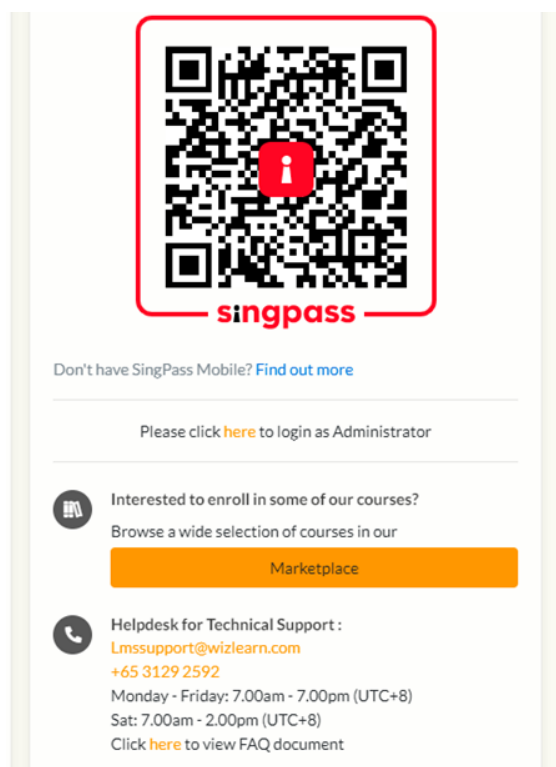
singpass

Don't have SingPass Mobile? Find out more

Please click here to login as Administrator

Interested to enroll in some of our courses?

Browse a wide selection of courses in our

Marketplace

Helpdesk for Technical Support :
Lmssupport@wizlearn.com
+65 3129 2592
Monday - Friday: 7.00am - 7.00pm (UTC+8)
Sat: 7.00am - 2.00pm (UTC+8)
Click here to view FAQ document